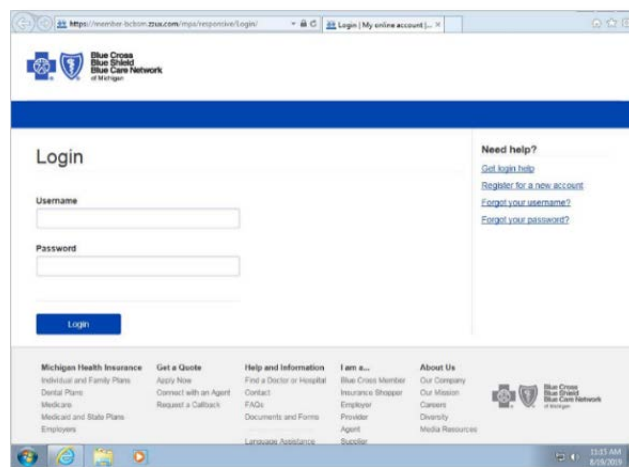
https://member-bcbsm.zzux.com/mpa/responsive/Login/

Login | My online account |... ×

Blue Cross Blue Shield Blue Care Network of Michigan

Login

Username

Password

Login

Need help?

Get login help

Register for a new account

Forgot your username?

Forgot your password?

Michigan Health Insurance
Individual and Family Plans
Dental Plans
Medicare
Medicaid and State Plans
Employers

Get a Quote
Apply Now
Connect with an Agent
Request a Callback

Help and Information
Find a Doctor or Hospital
Contact
FAQs
Documents and Forms
Language Assistance

I am a...
Blue Cross Member
Insurance Shopper
Employer
Provider
Agent
Supplier

About Us
Our Company
Our Mission
Careers
Diversity
Media Resources

Blue Cross Blue Shield Blue Care Network of Michigan

11:15 AM
8/19/2019